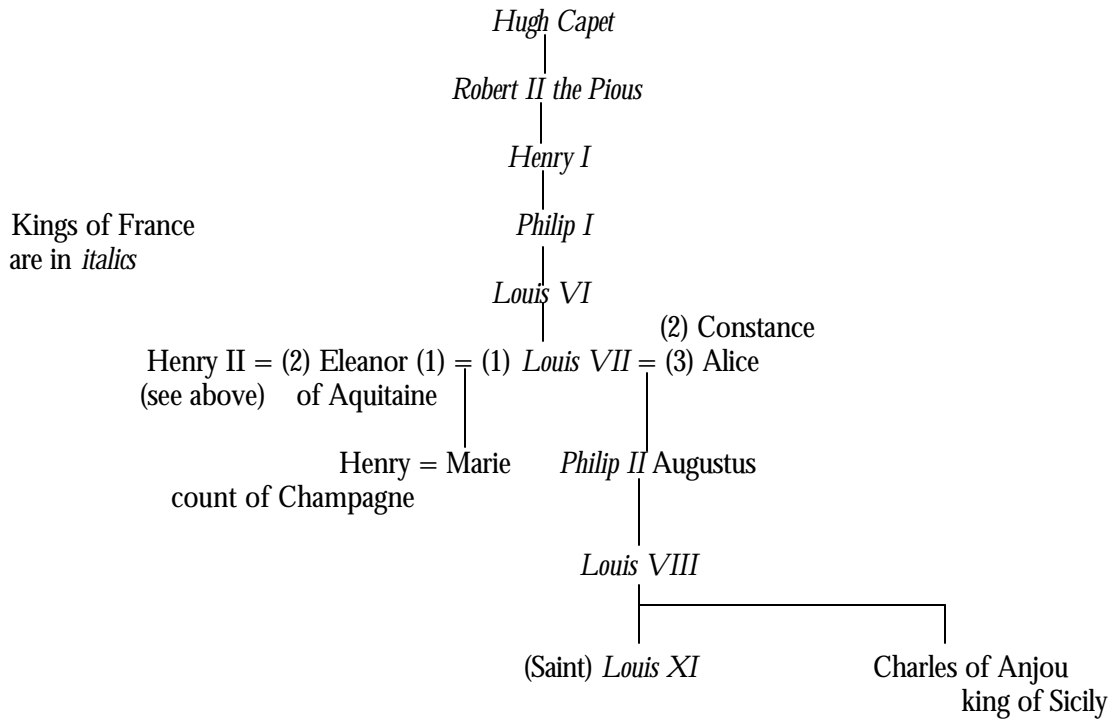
*Hugh Capet*

*Robert II the Pious*

*Henry I*

Kings of France are in *italics*

*Philip I*

*Louis VI*

(2) Constance

Henry II = (2) Eleanor (1) = (1) *Louis VII* = (3) Alice
(see above) of Aquitaine

Henry = Marie
count of Champagne

*Philip II* Augustus

*Louis VIII*

(Saint) *Louis XI*

Charles of Anjou
king of Sicily